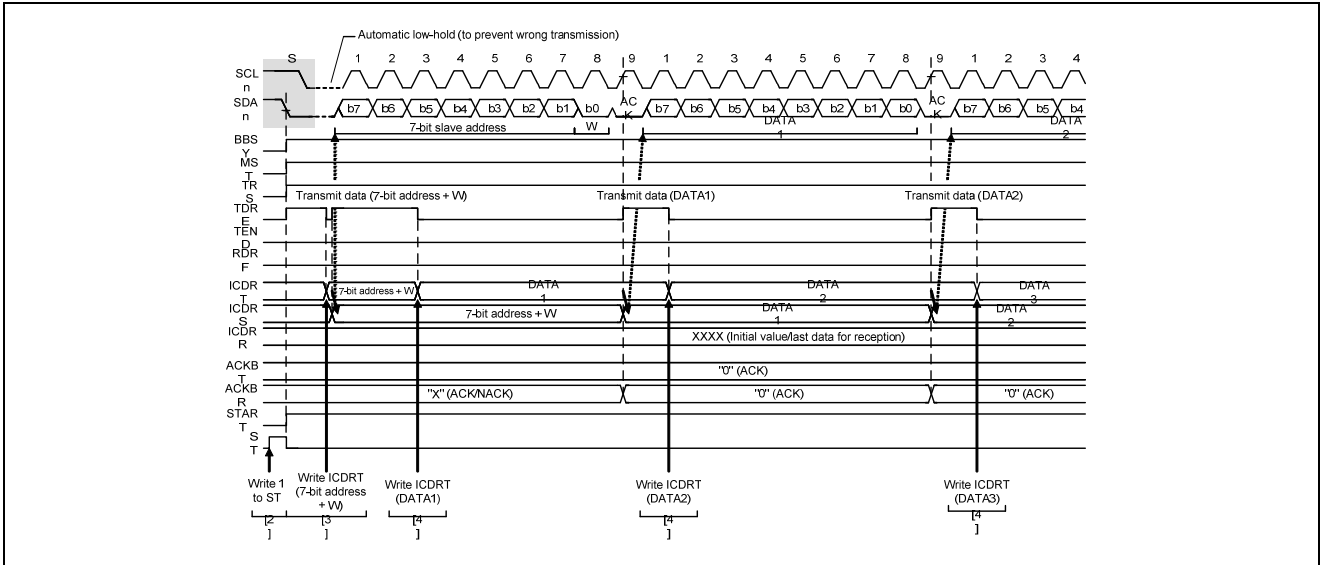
Automatic low-hold (to prevent wrong transmission)

S 1 2 3 4 5 6 7 8 9 1 2 3 4 5 6 7 8 9 1 2 3 4

SCL n

SDA n

b7 b6 b5 b4 b3 b2 b1 b0 AC K b7 b6 b5 b4 b3 b2 b1 b0 AC K b7 b6 b5 b4

7-bit slave address W DATA 1 DATA 2

BBS Y

MS T

TR S

Transmit data (7-bit address + W) Transmit data (DATA1) Transmit data (DATA2)

TDR E

TEN D

RDR F

ICDR T 7-bit address + W DATA 1 DATA 2 DATA 3

ICDR S 7-bit address + W DATA 1 DATA 2

ICDR R XXXX (Initial value/last data for reception)

ACKB T "0" (ACK)

ACKB R "X" (ACK/NACK) "0" (ACK) "0" (ACK)

STAR T

S T

Write 1 to ST

Write ICDRT (7-bit address + W)

Write ICDRT (DATA1)

Write ICDRT (DATA2)

Write ICDRT (DATA3)

[2 ] [3 ] [4 ] [4 ] [4 ]